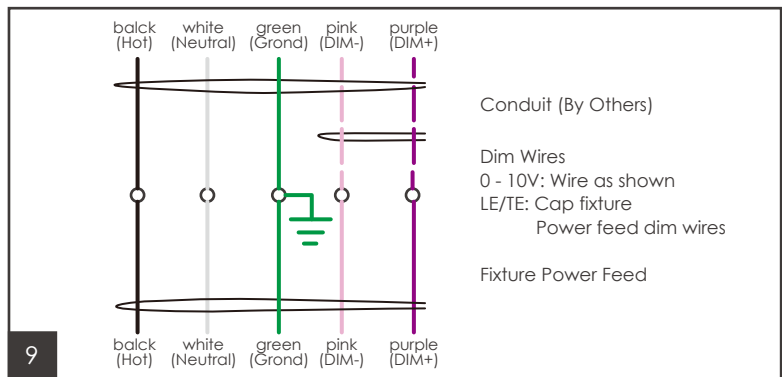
balck (Hot) white (Neutral) green (Grond) pink (DIM-) purple (DIM+)

Conduit (By Others)

Dim Wires
0 - 10V: Wire as shown
LE/TE: Cap fixture
Power feed dim wires

Fixture Power Feed

balck (Hot) white (Neutral) green (Grond) pink (DIM-) purple (DIM+)

9